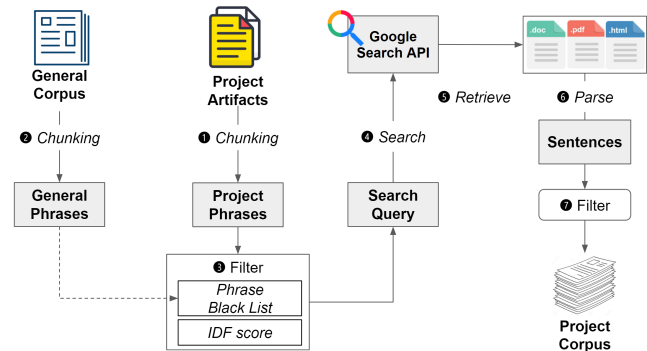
General Corpus

❷ Chunking

General Phrases

Project Artifacts

❶ Chunking

Project Phrases

❸ Filter

Phrase Black List

IDF score

Google Search API

❹ Search

Search Query

❺ Retrieve

.doc

.pdf

.html

❻ Parse

Sentences

❼ Filter

Project Corpus